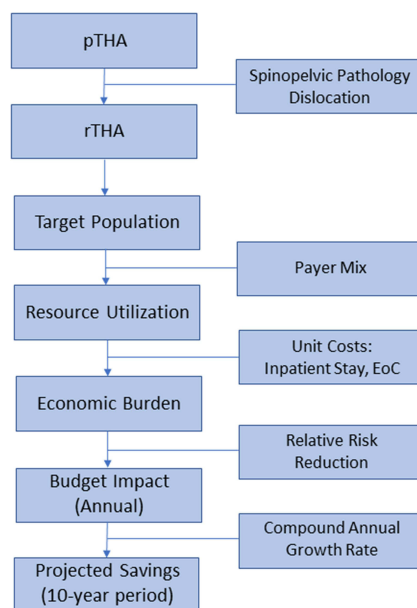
pTHA

Spinopelvic Pathology Dislocation

rTHA

Target Population

Payer Mix

Resource Utilization

Unit Costs: Inpatient Stay, EoC

Economic Burden

Relative Risk Reduction

Budget Impact (Annual)

Compound Annual Growth Rate

Projected Savings (10-year period)